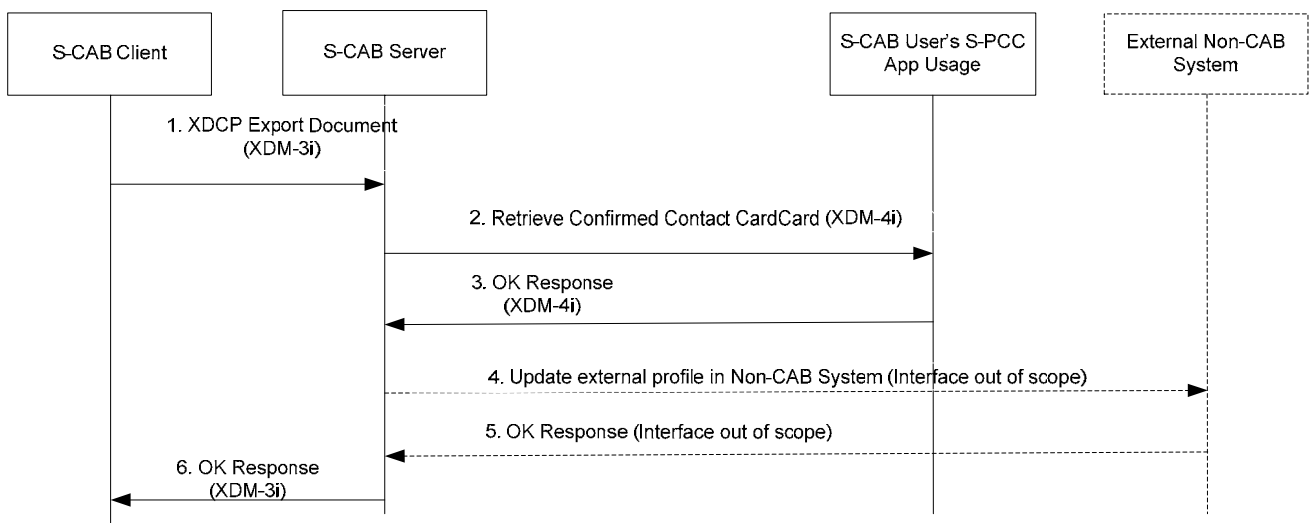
S-CAB Client

S-CAB Server

S-CAB User's S-PCC App Usage

External Non-CAB System

1. XDCP Export Document (XDM-3i)

2. Retrieve Confirmed Contact CardCard (XDM-4i)

3. OK Response (XDM-4i)

4. Update external profile in Non-CAB System (Interface out of scope)

5. OK Response (Interface out of scope)

6. OK Response (XDM-3i)